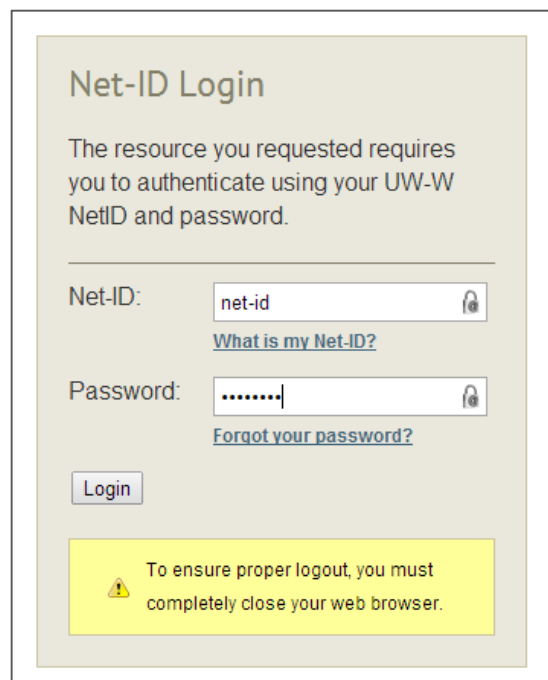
Net-ID Login

The resource you requested requires you to authenticate using your UW-W NetID and password.

Net-ID: net-id

What is my Net-ID?

Password: ••••••••

Forgot your password?

Login

To ensure proper logout, you must completely close your web browser.